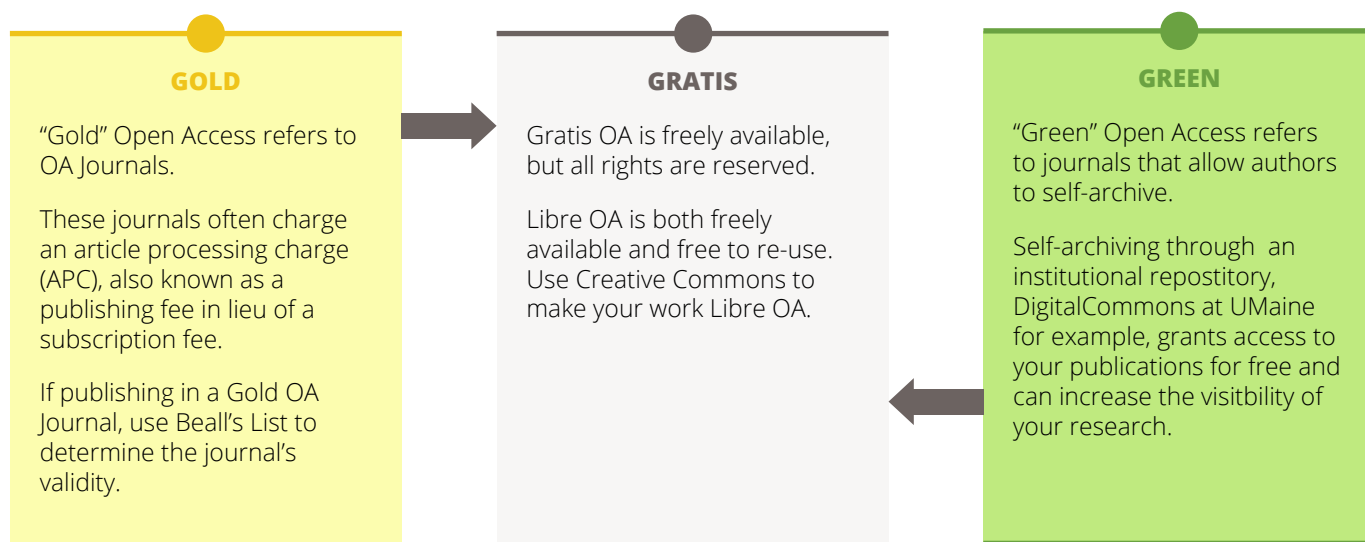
GOLD

“Gold” Open Access refers to OA Journals.

These journals often charge an article processing charge (APC), also known as a publishing fee in lieu of a subscription fee.

If publishing in a Gold OA Journal, use Beall’s List to determine the journal’s validity.

GRATIS

Gratis OA is freely available, but all rights are reserved.

Libre OA is both freely available and free to re-use. Use Creative Commons to make your work Libre OA.

GREEN

“Green” Open Access refers to journals that allow authors to self-archive.

Self-archiving through an institutional repostitory, DigitalCommons at UMaine for example, grants access to your publications for free and can increase the visitbility of your research.